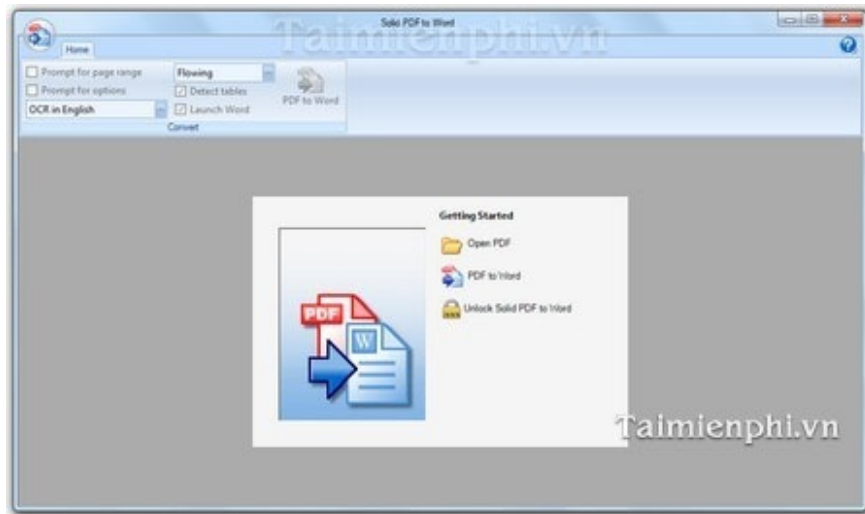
Solid PDF to Word

Taimienphi.vn

Home

Prompt for page range

Prompt for options

OCR in English

Flowing

Detect tables

Launch Word

PDF to Word

Convert

Getting Started

Open PDF

PDF to Word

Unlock Solid PDF to Word

PDF

W

Taimienphi.vn